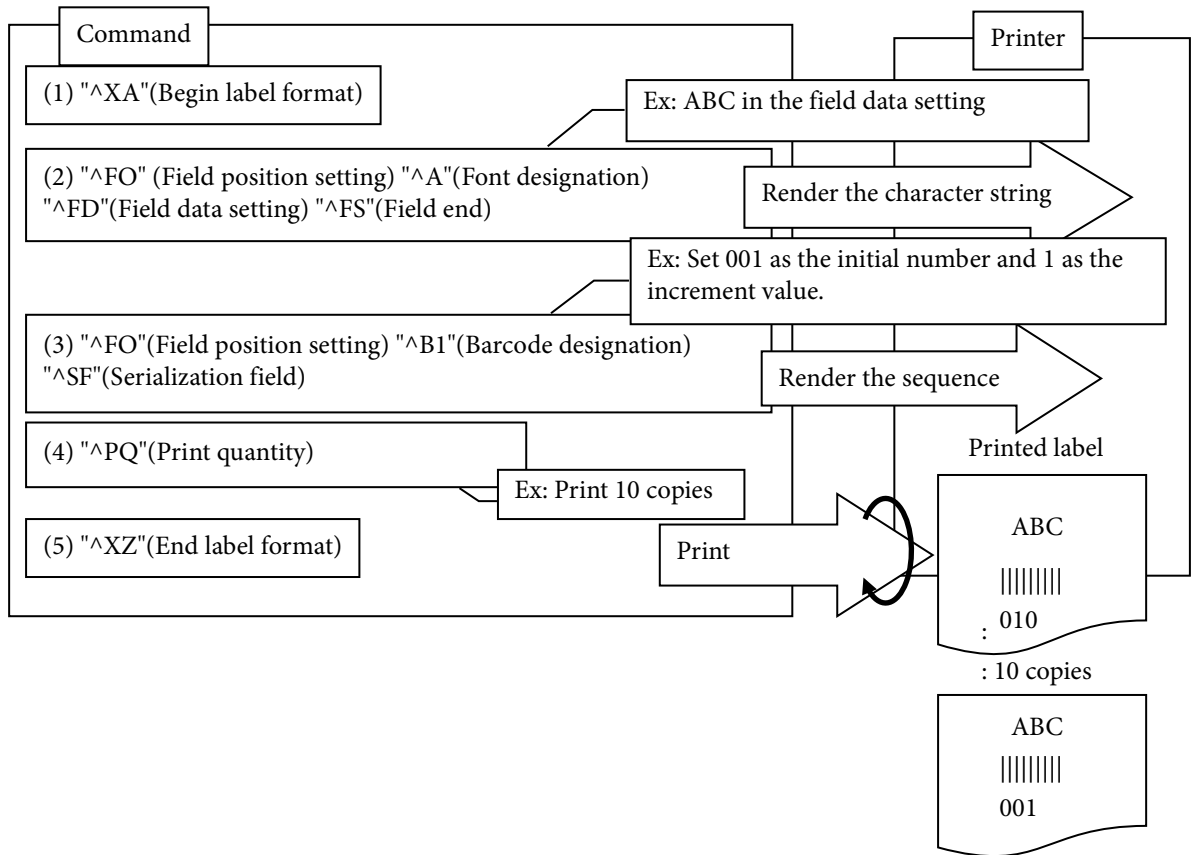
Command

Printer

(1) "^XA"(Begin label format)

Ex: ABC in the field data setting

(2) "^FO" (Field position setting) "^A"(Font designation) "^FD"(Field data setting) "^FS"(Field end)

Render the character string

Ex: Set 001 as the initial number and 1 as the increment value.

(3) "^FO"(Field position setting) "^B1"(Barcode designation) "^SF"(Serialization field)

Render the sequence

Printed label

(4) "^PQ"(Print quantity)

Ex: Print 10 copies

(5) "^XZ"(End label format)

Print

ABC
|||||||||
: 010

: 10 copies

ABC
|||||||||
001